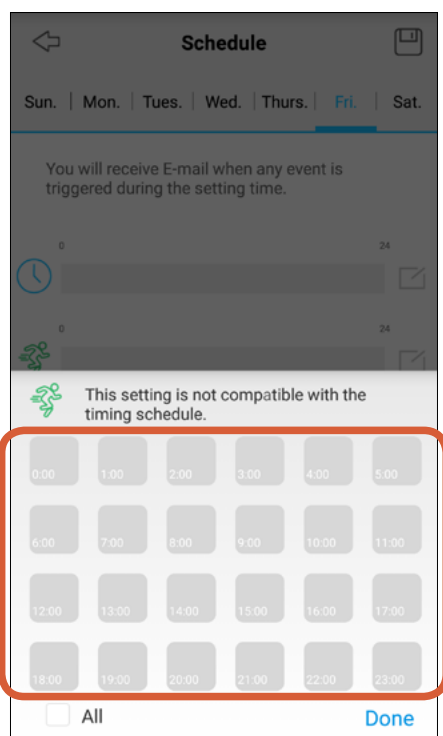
Schedule

Sun. | Mon. | Tues. | Wed. | Thurs. | Fri. | Sat.

You will receive E-mail when any event is triggered during the setting time.

0 24

0 24

This setting is not compatible with the timing schedule.

0:00 1:00 2:00 3:00 4:00 5:00

6:00 7:00 8:00 9:00 10:00 11:00

12:00 13:00 14:00 15:00 16:00 17:00

18:00 19:00 20:00 21:00 22:00 23:00

All

Done